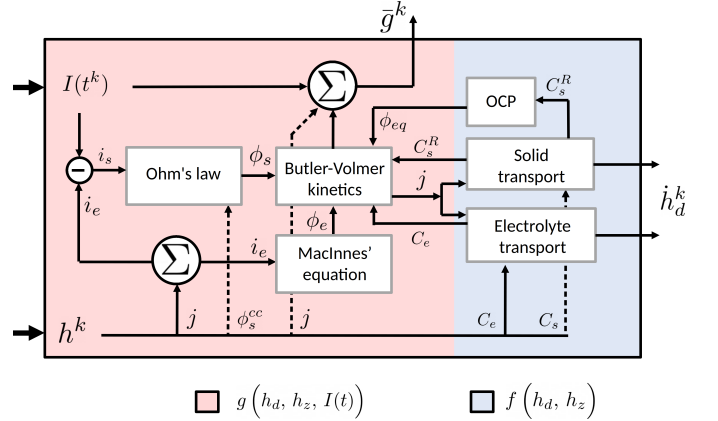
$\bar{g}^k$

$I(t^k)$

$\Sigma$

OCP

$C_s^R$

$\phi_{eq}$

$i_s$

Ohm's law

$\phi_s$

Butler-Volmer kinetics

$C_s^R$

Solid transport

$j$

$\dot{h}_d^k$

$i_e$

$\phi_e$

$C_e$

Electrolyte transport

$\Sigma$

$i_e$

MacInnes' equation

$h^k$

$j$

$\phi_s^{cc}$

$j$

$C_e$

$C_s$

$g\left(h_d,\, h_z,\, I(t)\right)$

$f\left(h_d,\, h_z\right)$